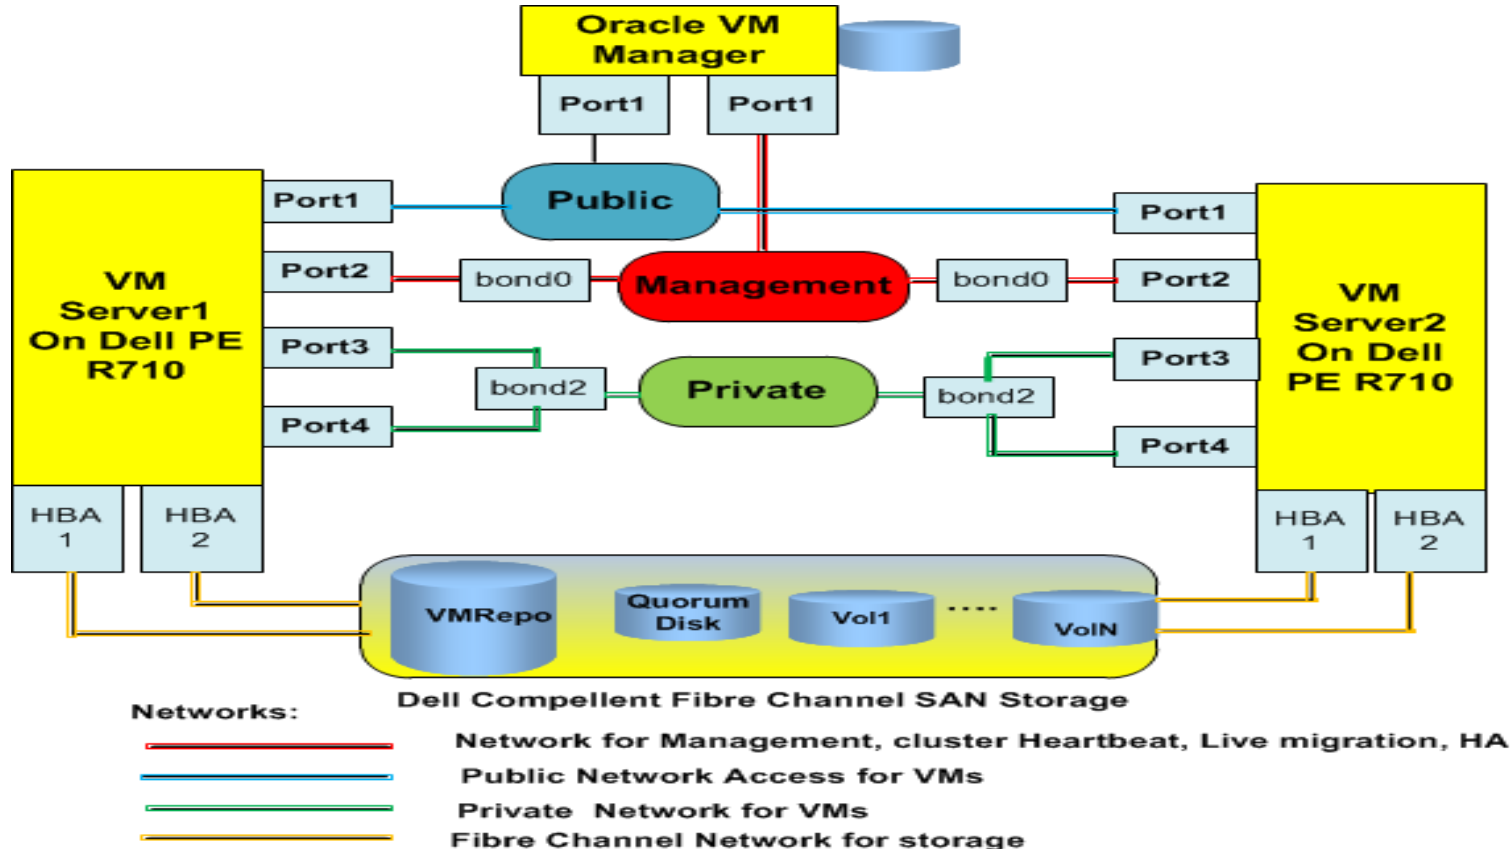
Oracle VM Manager

Port1
Port1

VM Server1 On Dell PE R710

Port1
Port2
Port3
Port4

Public

bond0
Management
bond0

bond2
Private
bond2

Port1
Port2
Port3
Port4

VM Server2 On Dell PE R710

HBA 1
HBA 2

HBA 1
HBA 2

VMRepo
Quorum Disk
Vol1
....
VolN

Dell Compellent Fibre Channel SAN Storage

Networks:

Network for Management, cluster Heartbeat, Live migration, HA

Public Network Access for VMs

Private Network for VMs

Fibre Channel Network for storage